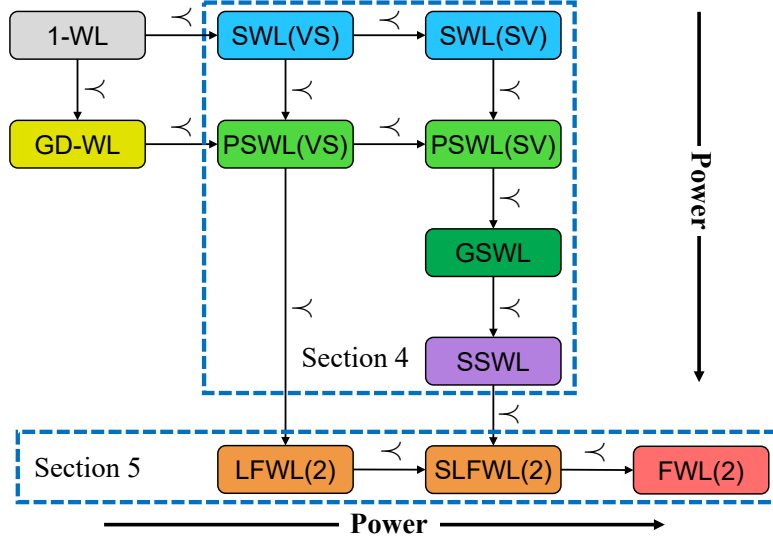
1-WL
$\prec$
SWL(VS)
$\prec$
SWL(SV)
$\prec$
$\prec$
$\prec$
GD-WL
$\prec$
PSWL(VS)
$\prec$
PSWL(SV)
$\prec$
GSWL
$\prec$
$\prec$
Section 4
SSWL
$\prec$
Power
Section 5
LFWL(2)
$\prec$
SLFWL(2)
$\prec$
FWL(2)
Power